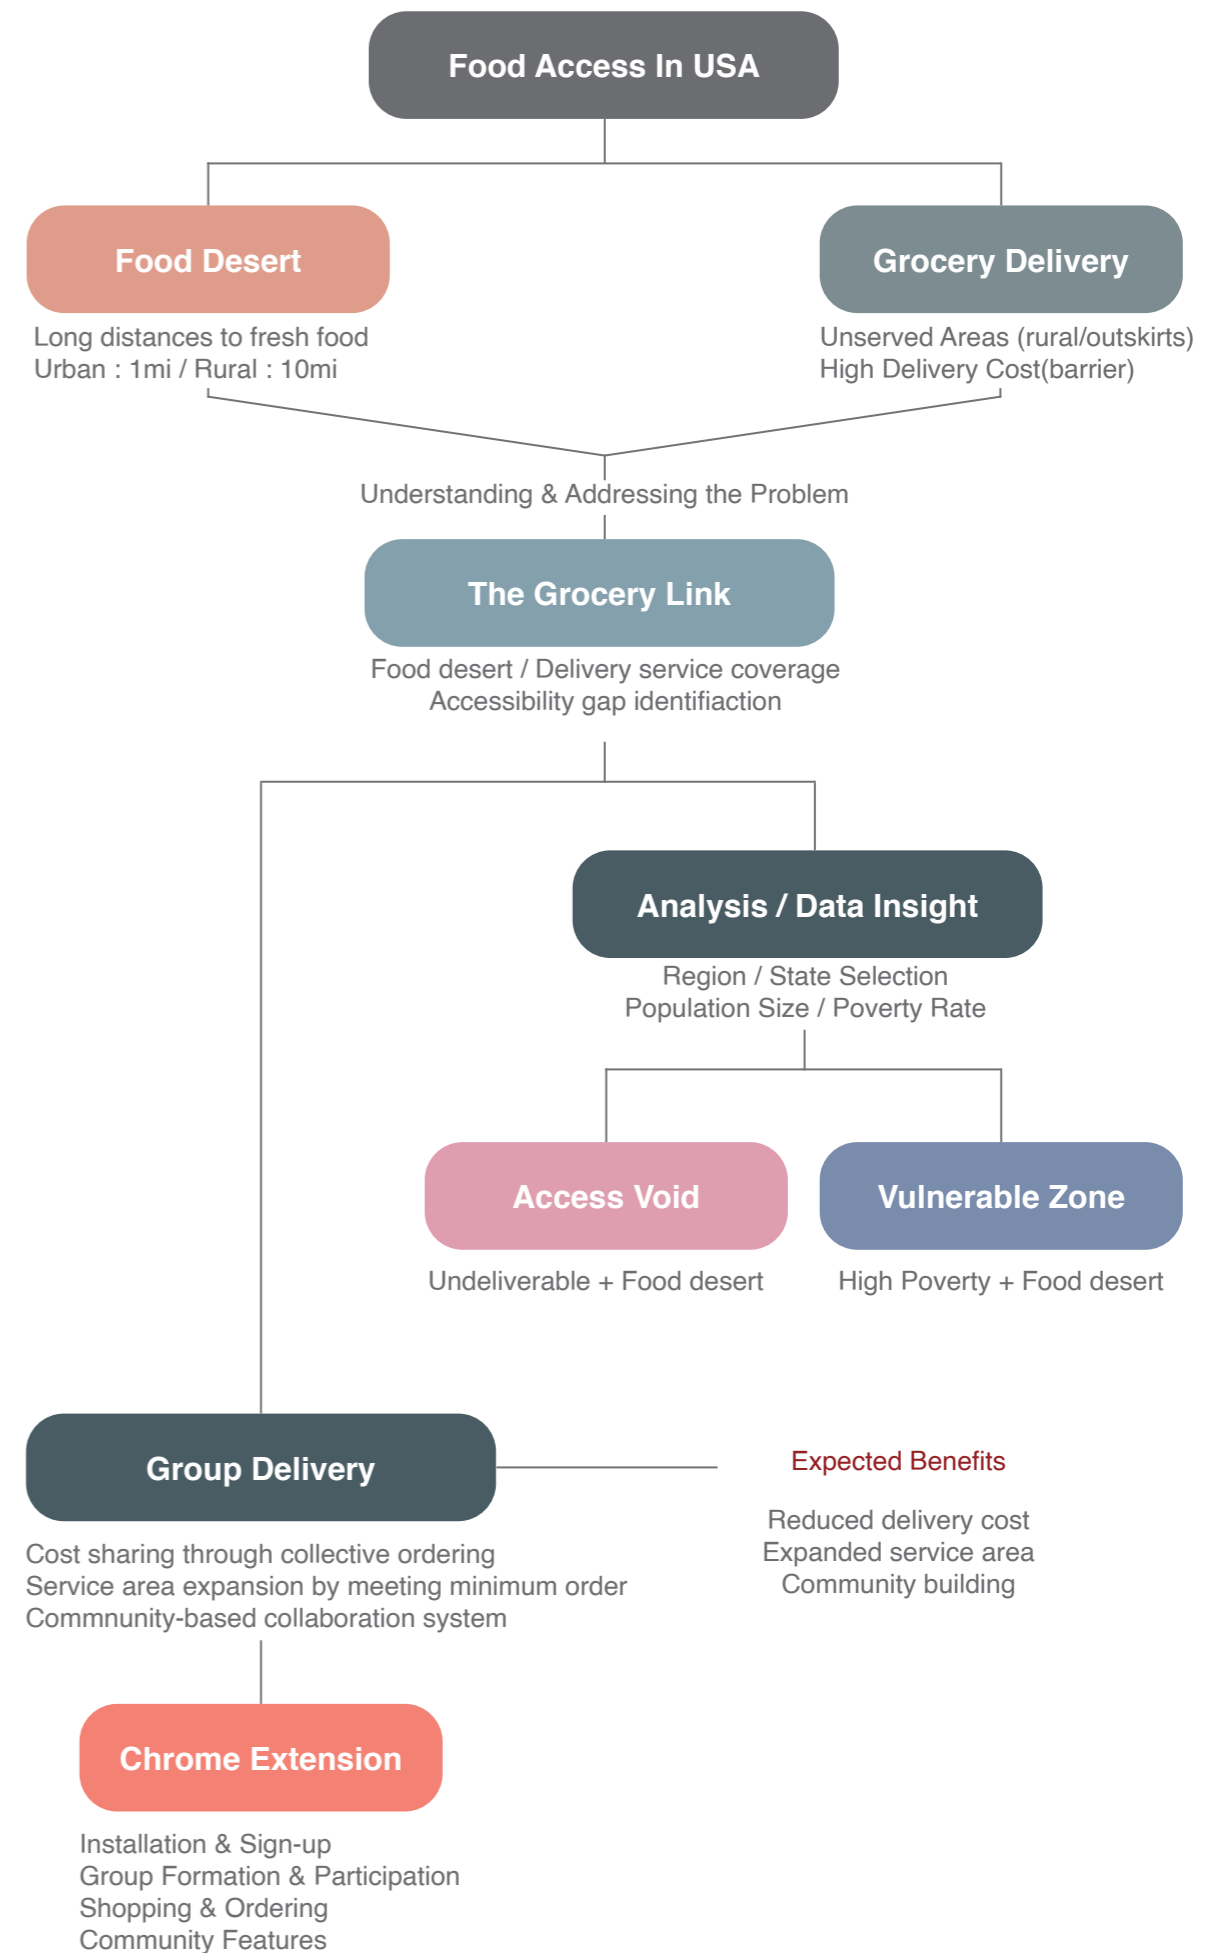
Food Access In USA

Food Desert

Long distances to fresh food
Urban : 1mi / Rural : 10mi

Grocery Delivery

Unserved Areas (rural/outskirts)
High Delivery Cost(barrier)

Understanding & Addressing the Problem

The Grocery Link

Food desert / Delivery service coverage
Accessibility gap identifiaction

Analysis / Data Insight

Region / State Selection
Population Size / Poverty Rate

Access Void

Undeliverable + Food desert

Vulnerable Zone

High Poverty + Food desert

Group Delivery

Cost sharing through collective ordering
Service area expansion by meeting minimum order
Commnunity-based collaboration system

Expected Benefits

Reduced delivery cost
Expanded service area
Community building

Chrome Extension

Installation & Sign-up
Group Formation & Participation
Shopping & Ordering
Community Features